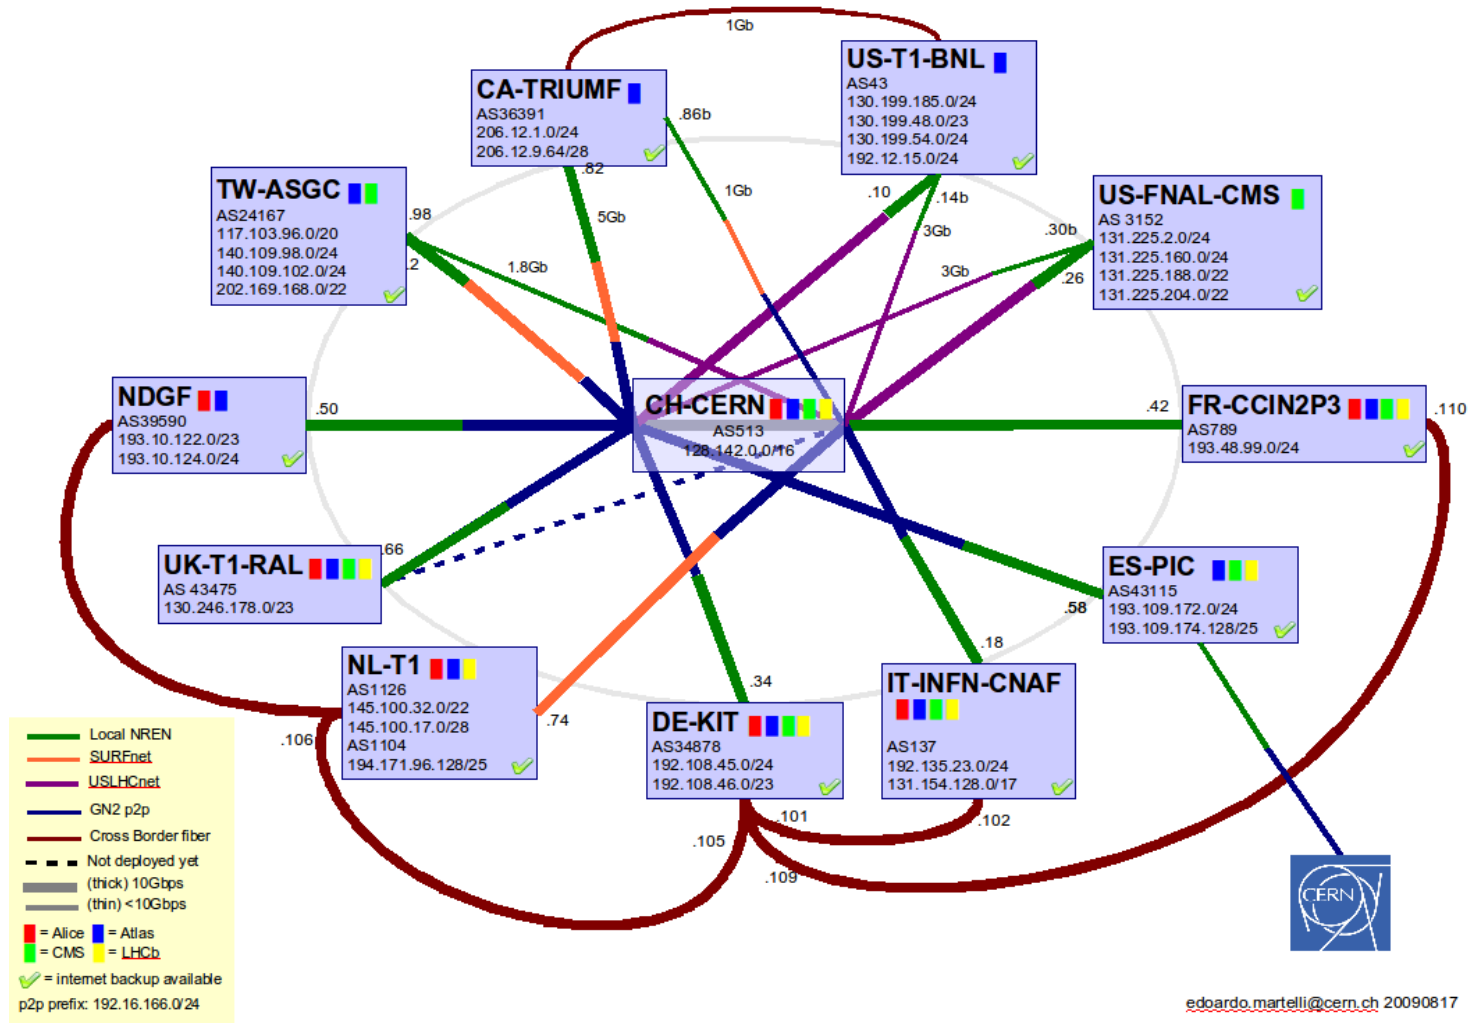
1Gb

CA-TRIUMF
AS36391
206.12.1.0/24
206.12.9.64/28

US-T1-BNL
AS43
130.199.185.0/24
130.199.48.0/23
130.199.54.0/24
192.12.15.0/24

.86b

TW-ASGC
AS24167
117.103.96.0/20
140.109.98.0/24
140.109.102.0/24
202.169.168.0/22

.82
.98
5Gb
1Gb
.10
.14b
3Gb
.30b

US-FNAL-CMS
AS 3152
131.225.2.0/24
131.225.160.0/24
131.225.188.0/22
131.225.204.0/22

.2
1.8Gb
3Gb
.26

NDGF
AS39590
193.10.122.0/23
193.10.124.0/24

.50

CH-CERN
AS513
128.142.0.0/16

.42

FR-CCIN2P3
AS789
193.48.99.0/24

.110

UK-T1-RAL
AS 43475
130.246.178.0/23

.66

ES-PIC
AS43115
193.109.172.0/24
193.109.174.128/25

.58
.18

NL-T1
AS1126
145.100.32.0/22
145.100.17.0/28
AS1104
194.171.96.128/25

.34

IT-INFN-CNAF
AS137
192.135.23.0/24
131.154.128.0/17

.74
.106

DE-KIT
AS34878
192.108.45.0/24
192.108.46.0/23

.101
.102
.105
.109

Local NREN
SURFnet
USLHCnet
GN2 p2p
Cross Border fiber
Not deployed yet
(thick) 10Gbps
(thin) <10Gbps
= Alice = Atlas
= CMS = LHCb
= internet backup available
p2p prefix: 192.16.166.0/24

CERN

edoardo.martelli@cern.ch 20090817